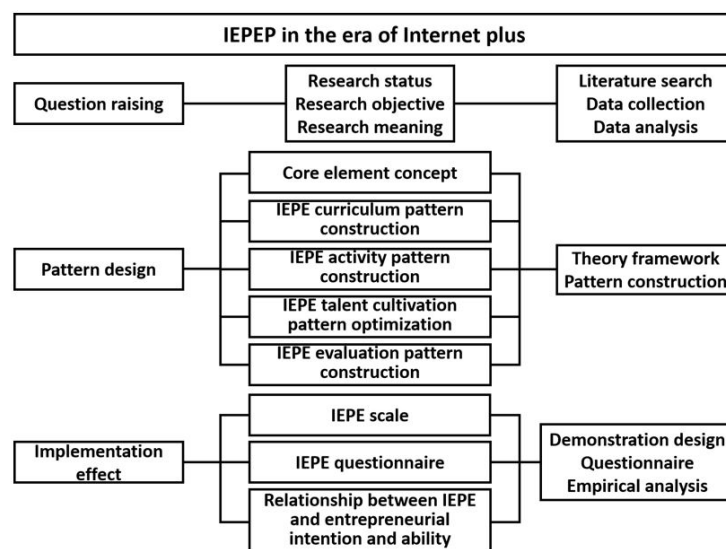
IEPEP in the era of Internet plus

Question raising

Research status
Research objective
Research meaning

Literature search
Data collection
Data analysis

Core element concept

IEPE curriculum pattern construction

Pattern design

IEPE activity pattern construction

Theory framework
Pattern construction

IEPE talent cultivation pattern optimization

IEPE evaluation pattern construction

IEPE scale

Implementation effect

IEPE questionnaire

Demonstration design
Questionnaire
Empirical analysis

Relationship between IEPE and entrepreneurial intention and ability